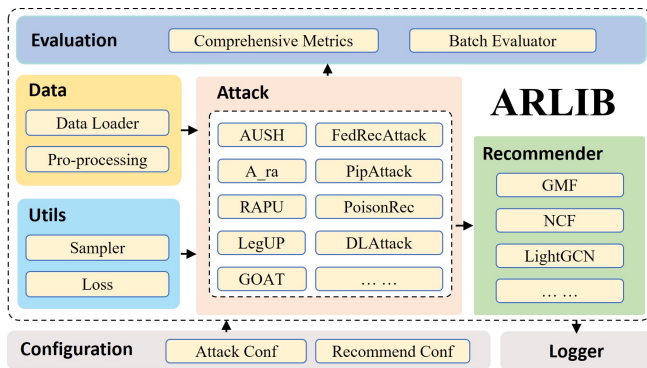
Evaluation
Comprehensive Metrics
Batch Evaluator

Data
Data Loader
Pro-processing

Attack
AUSH
FedRecAttack
A_ra
PipAttack
RAPU
PoisonRec
LegUP
DLAttack
GOAT
… …

ARLIB

Recommender
GMF
NCF
LightGCN
… …

Utils
Sampler
Loss

Configuration
Attack Conf
Recommend Conf

Logger